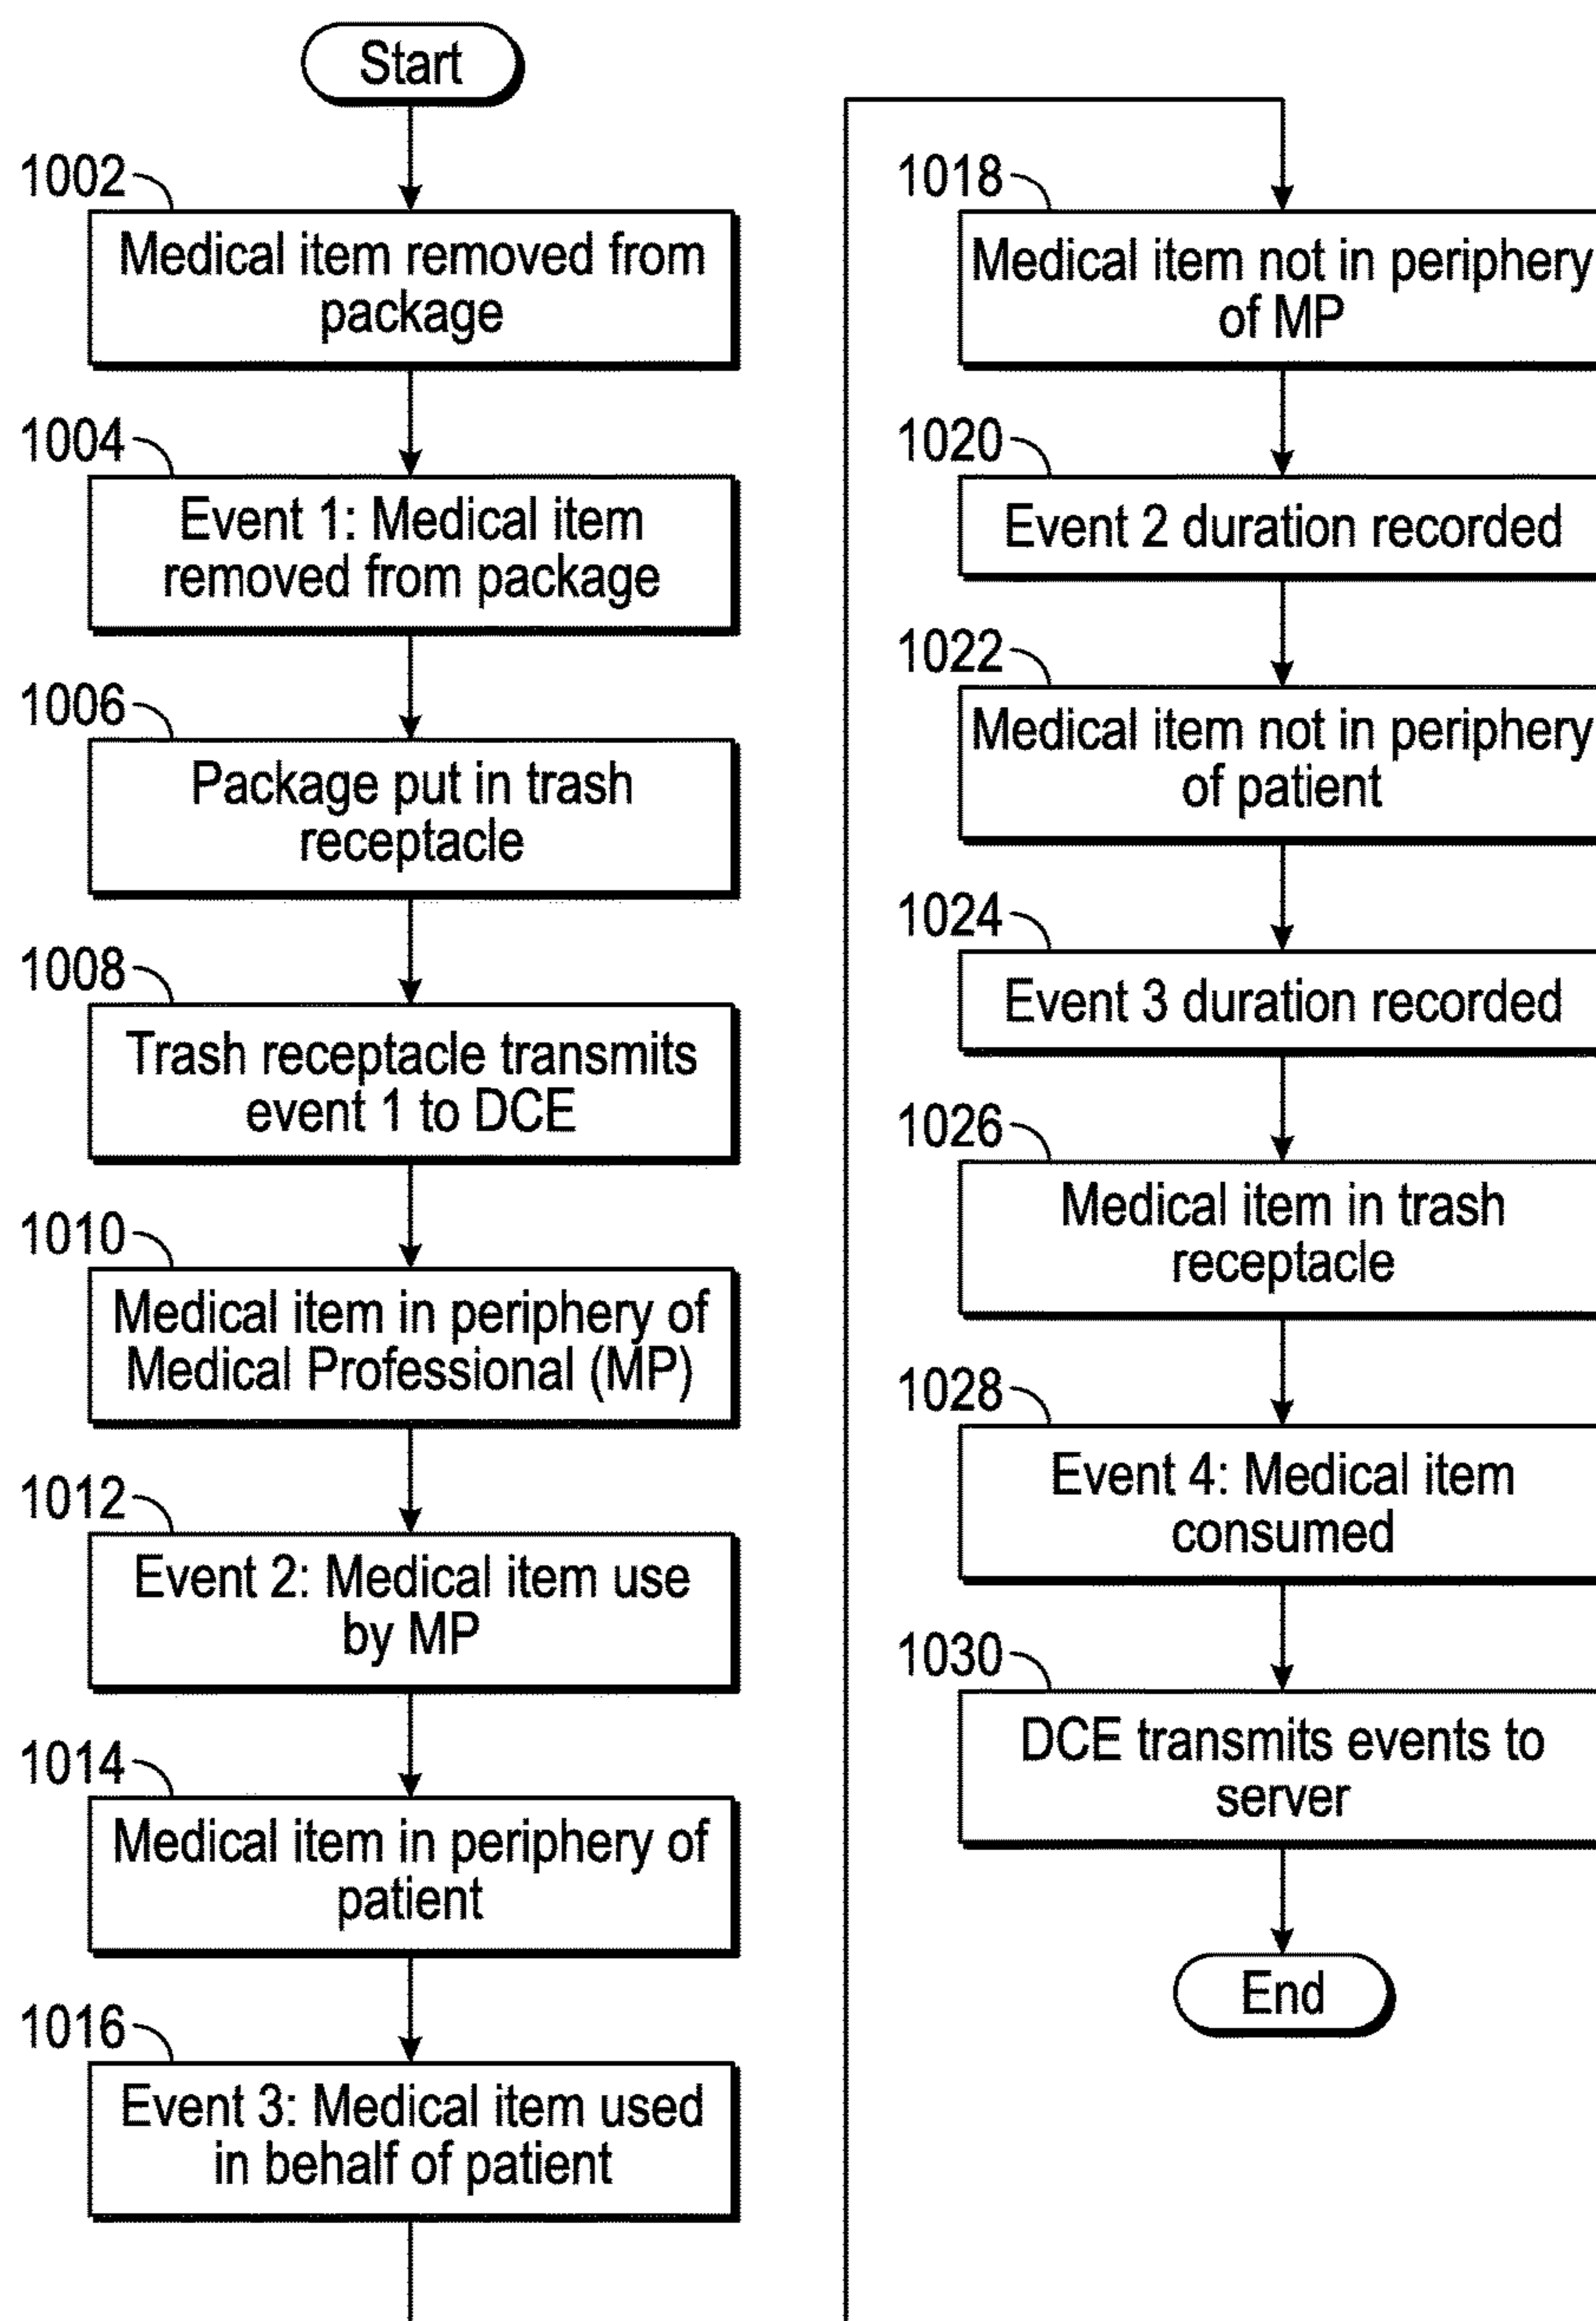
Start

1002

Medical item removed from package

1004

Event 1: Medical item removed from package

1006

Package put in trash receptacle

1008

Trash receptacle transmits event 1 to DCE

1010

Medical item in periphery of Medical Professional (MP)

1012

Event 2: Medical item use by MP

1014

Medical item in periphery of patient

1016

Event 3: Medical item used in behalf of patient

1018

Medical item not in periphery of MP

1020

Event 2 duration recorded

1022

Medical item not in periphery of patient

1024

Event 3 duration recorded

1026

Medical item in trash receptacle

1028

Event 4: Medical item consumed

1030

DCE transmits events to server

End